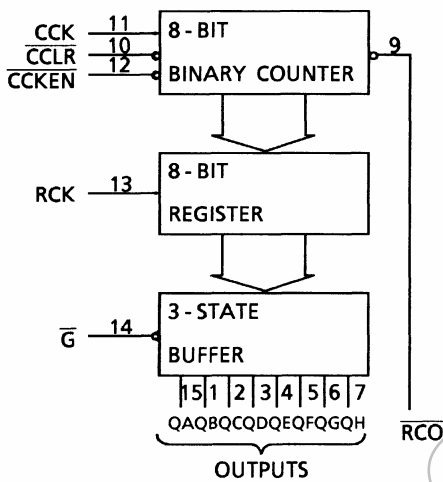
CCK 11
$\overline{CCLR}$ 10
$\overline{CCKEN}$ 12
8 - BIT
BINARY COUNTER
9

RCK 13
8 - BIT
REGISTER

$\overline{G}$ 14
3 - STATE
BUFFER
15 1 2 3 4 5 6 7
QA QB QC QD QE QF QG QH
OUTPUTS

$\overline{RCO}$